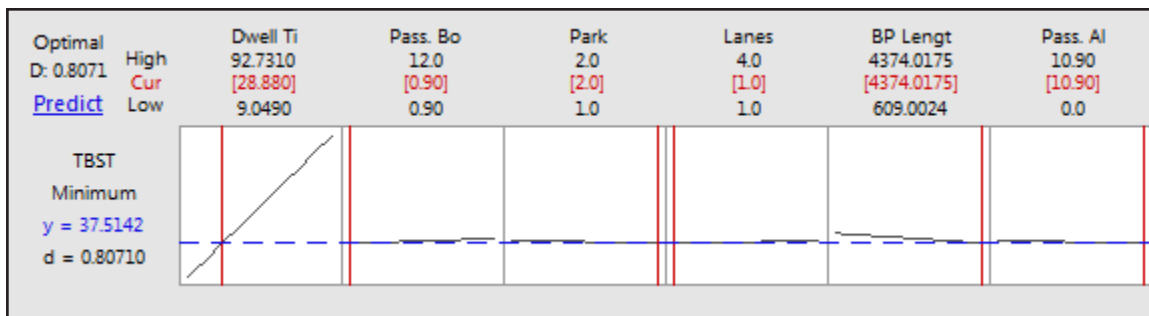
Optimal
D: 0.8071
Predict

High
Cur
Low

| Dwell Ti | Pass. Bo | Park | Lanes | BP Lengt | Pass. Al |
|---|---|---|---|---|---|
| 92.7310 | 12.0 | 2.0 | 4.0 | 4374.0175 | 10.90 |
| [28.880] | [0.90] | [2.0] | [1.0] | [4374.0175] | [10.90] |
| 9.0490 | 0.90 | 1.0 | 1.0 | 609.0024 | 0.0 |

TBST
Minimum
y = 37.5142
d = 0.80710